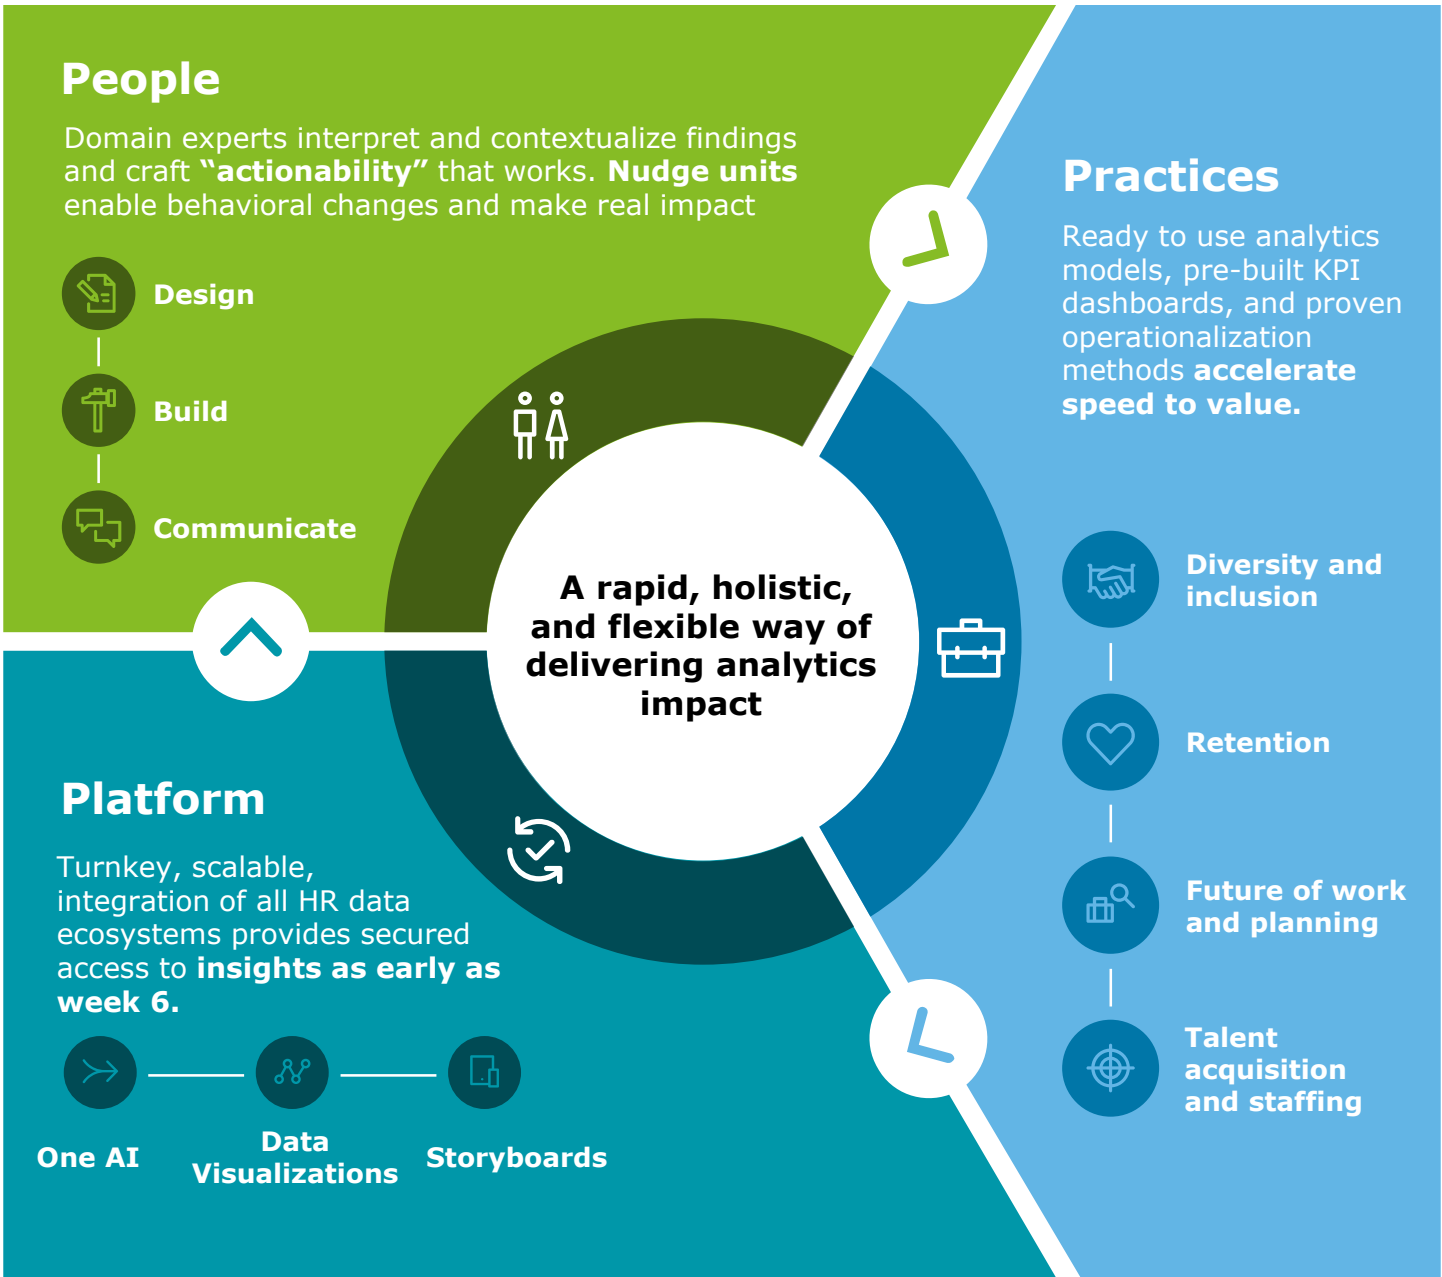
People

Domain experts interpret and contextualize findings and craft **“actionability”** that works. **Nudge units** enable behavioral changes and make real impact

Design

Build

Communicate

Practices

Ready to use analytics models, pre-built KPI dashboards, and proven operationalization methods **accelerate speed to value.**

A rapid, holistic, and flexible way of delivering analytics impact

Diversity and inclusion

Retention

Future of work and planning

Talent acquisition and staffing

Platform

Turnkey, scalable, integration of all HR data ecosystems provides secured access to **insights as early as week 6.**

One AI

Data Visualizations

Storyboards